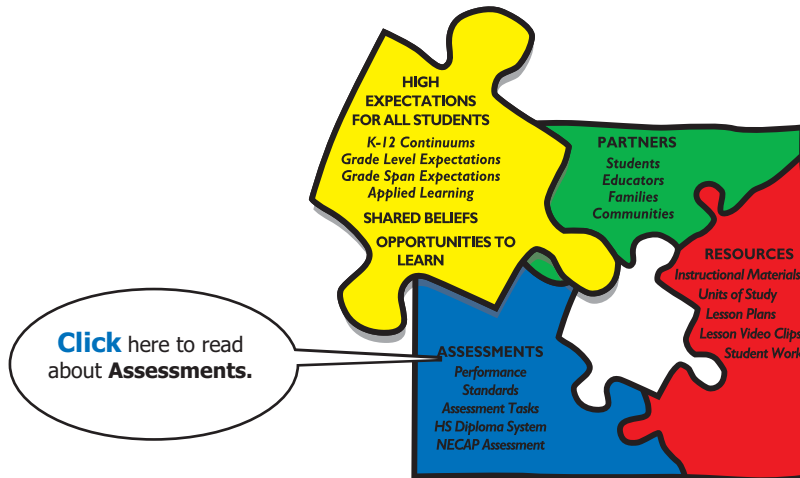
HIGH EXPECTATIONS FOR ALL STUDENTS
K-12 Continuums
Grade Level Expectations
Grade Span Expectations
Applied Learning
SHARED BELIEFS
OPPORTUNITIES TO LEARN

PARTNERS
Students
Educators
Families
Communities

RESOURCES
Instructional Materials
Units of Study
Lesson Plans
Lesson Video Clips
Student Work

Click here to read about Assessments.

ASSESSMENTS
Performance Standards
Assessment Tasks
HS Diploma System
NECAP Assessment